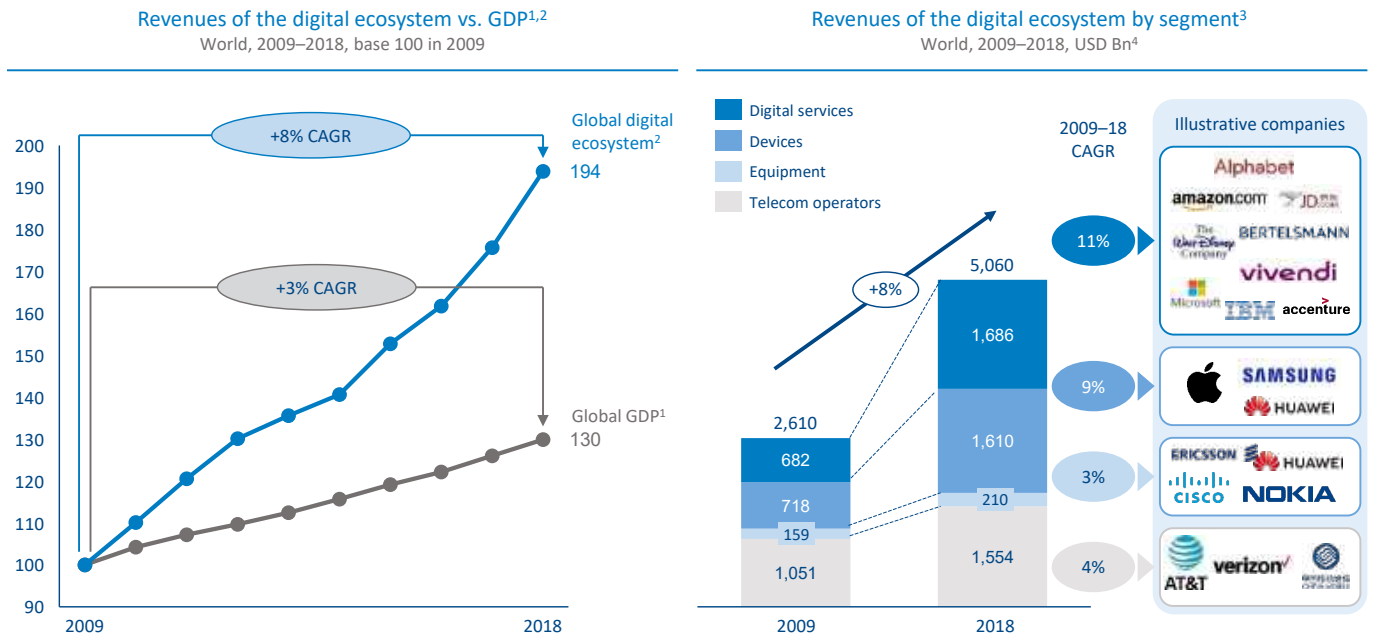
Revenues of the digital ecosystem vs. GDP$^{1,2}$
World, 2009–2018, base 100 in 2009

+8% CAGR

Global digital ecosystem$^{2}$
194

+3% CAGR

Global GDP$^{1}$
130

200
190
180
170
160
150
140
130
120
110
100
90

2009
2018

Revenues of the digital ecosystem by segment$^{3}$
World, 2009–2018, USD Bn$^{4}$

Digital services
Devices
Equipment
Telecom operators

2009–18 CAGR

+8%

| | 2009 | 2018 |
|---|---|---|
| Total | 2,610 | 5,060 |
| Digital services | 682 | 1,686 |
| Devices | 718 | 1,610 |
| Equipment | 159 | 210 |
| Telecom operators | 1,051 | 1,554 |

11%
9%
3%
4%

Illustrative companies

Alphabet
amazon.com
JD
The Walt Disney Company
BERTELSMANN
vivendi
Microsoft
IBM
accenture

SAMSUNG
HUAWEI

ERICSSON
HUAWEI
CISCO
NOKIA

AT&T
verizon
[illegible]

2009
2018